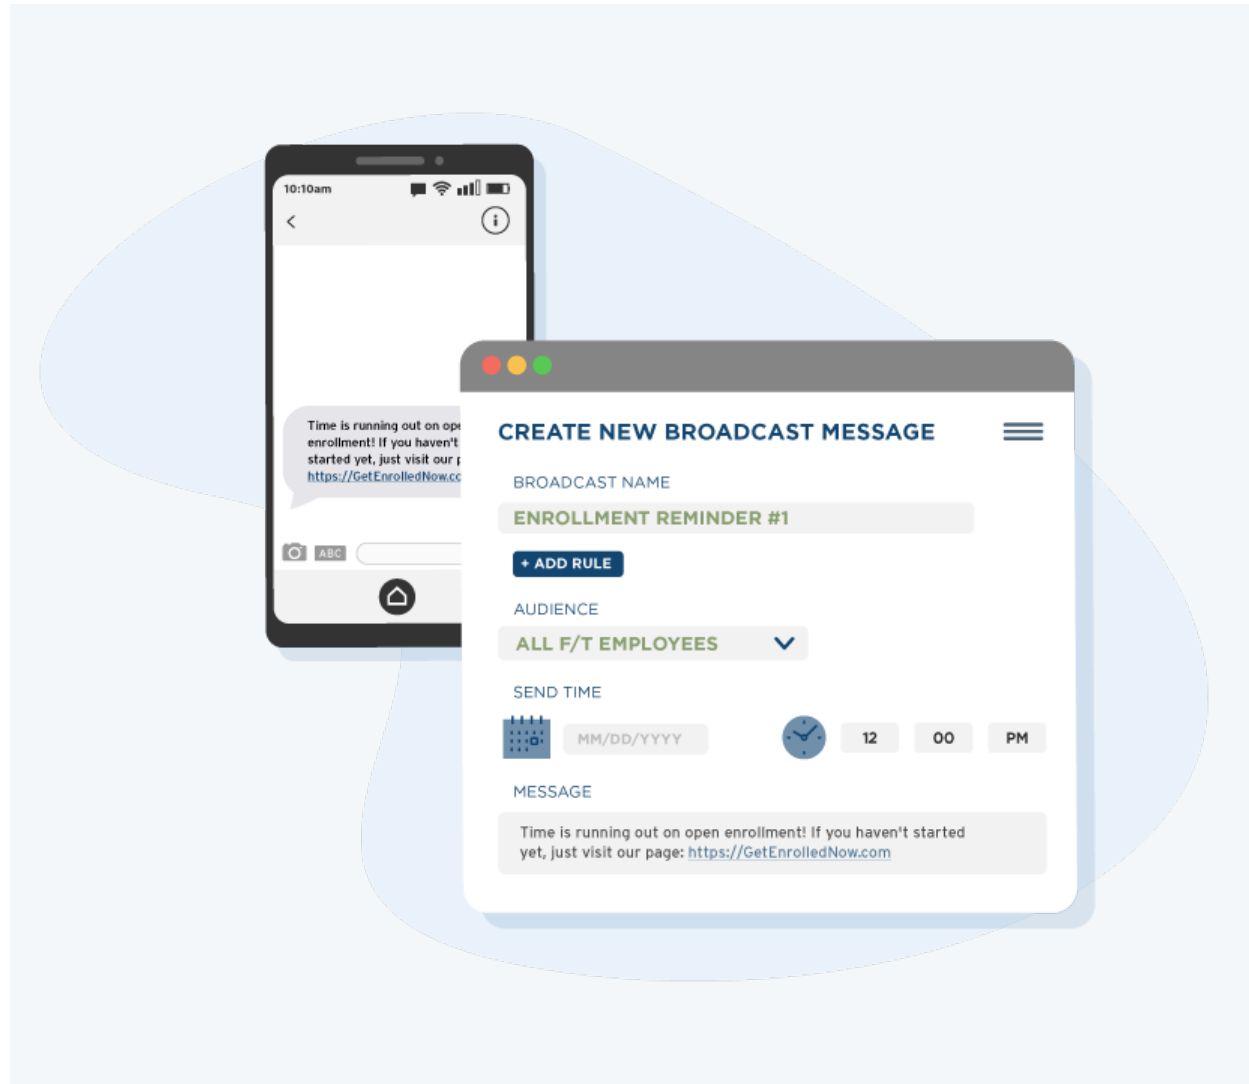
10:10am

Time is running out on ope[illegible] enrollment! If you haven't started yet, just visit our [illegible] https://GetEnrolledNow.c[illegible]

ABC

CREATE NEW BROADCAST MESSAGE

BROADCAST NAME

ENROLLMENT REMINDER #1

+ ADD RULE

AUDIENCE

ALL F/T EMPLOYEES

SEND TIME

MM/DD/YYYY

12

00

PM

MESSAGE

Time is running out on open enrollment! If you haven't started yet, just visit our page: https://GetEnrolledNow.com